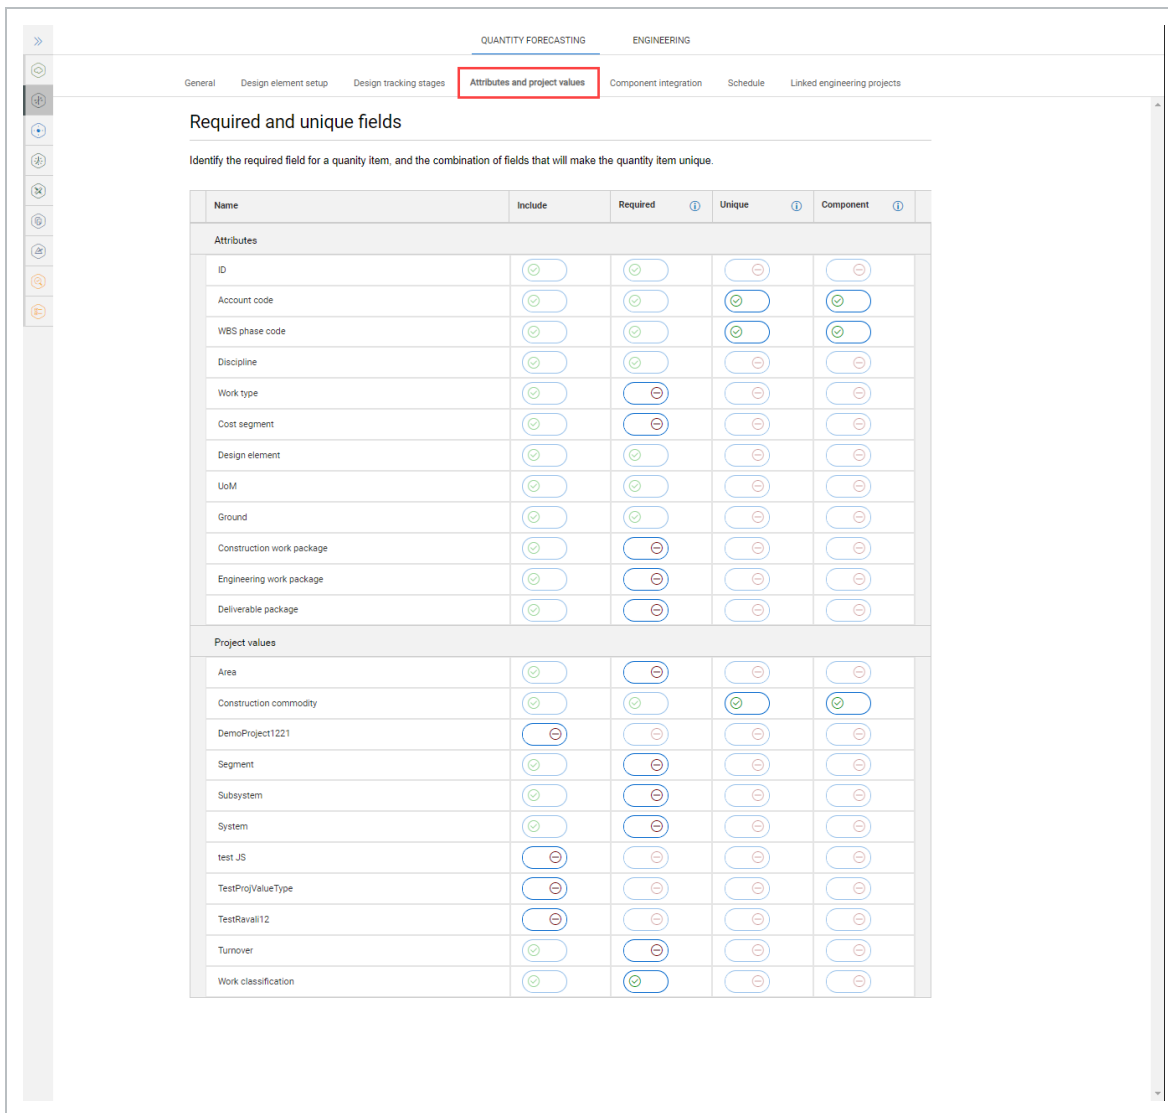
QUANTITY FORECASTING ENGINEERING

General Design element setup Design tracking stages Attributes and project values Component integration Schedule Linked engineering projects

Required and unique fields

Identify the required field for a quanity item, and the combination of fields that will make the quantity item unique.

| Name | Include | Required | Unique | Component |
|---|---|---|---|---|
| Attributes | | | | |
| ID | | | | |
| Account code | | | | |
| WBS phase code | | | | |
| Discipline | | | | |
| Work type | | | | |
| Cost segment | | | | |
| Design element | | | | |
| UoM | | | | |
| Ground | | | | |
| Construction work package | | | | |
| Engineering work package | | | | |
| Deliverable package | | | | |
| Project values | | | | |
| Area | | | | |
| Construction commodity | | | | |
| DemoProject1221 | | | | |
| Segment | | | | |
| Subsystem | | | | |
| System | | | | |
| test JS | | | | |
| TestProjValueType | | | | |
| TestRavali12 | | | | |
| Turnover | | | | |
| Work classification | | | | |